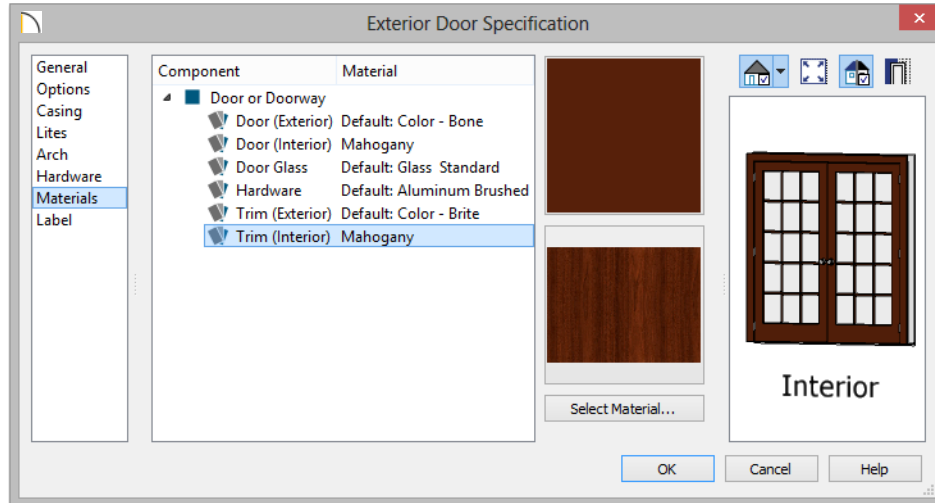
Exterior Door Specification

General
Options
Casing
Lites
Arch
Hardware
Materials
Label

| Component | Material |
|---|---|
| Door or Doorway | |
| Door (Exterior) | Default: Color - Bone |
| Door (Interior) | Mahogany |
| Door Glass | Default: Glass Standard |
| Hardware | Default: Aluminum Brushed |
| Trim (Exterior) | Default: Color - Brite |
| Trim (Interior) | Mahogany |

Select Material...

Interior

OK
Cancel
Help